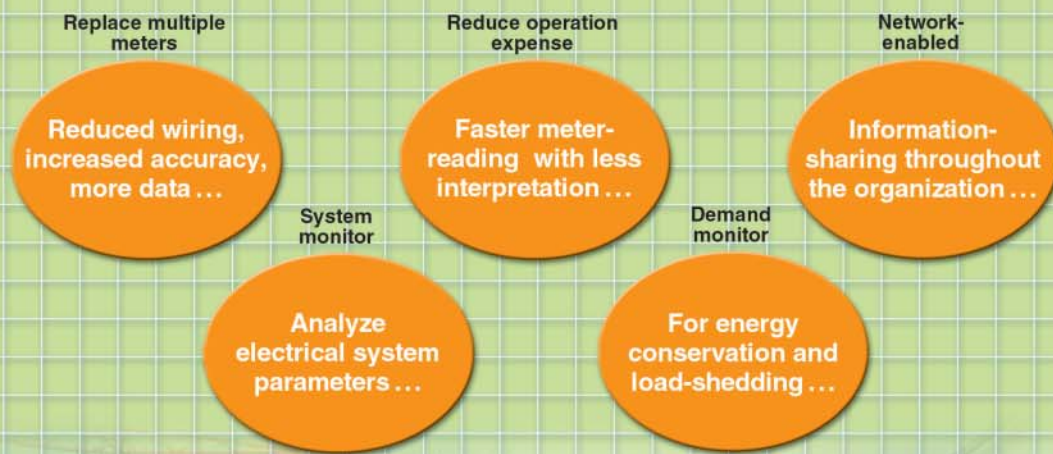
Replace multiple meters

Reduced wiring, increased accuracy, more data . . .

Reduce operation expense

Faster meter-reading with less interpretation . . .

Network-enabled

Information-sharing throughout the organization . . .

System monitor

Analyze electrical system parameters . . .

Demand monitor

For energy conservation and load-shedding . . .